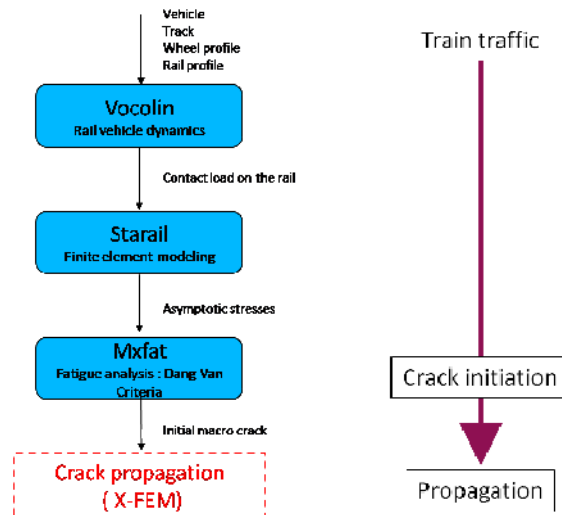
Vehicle
Track
Wheel profile
Rail profile

Vocolin
Rail vehicle dynamics

Contact load on the rail

Starail
Finite element modeling

Asymptotic stresses

Mxfat
Fatigue analysis : Dang Van Criteria

Initial macro crack

Crack propagation
( X-FEM)

Train traffic

Crack initiation

Propagation